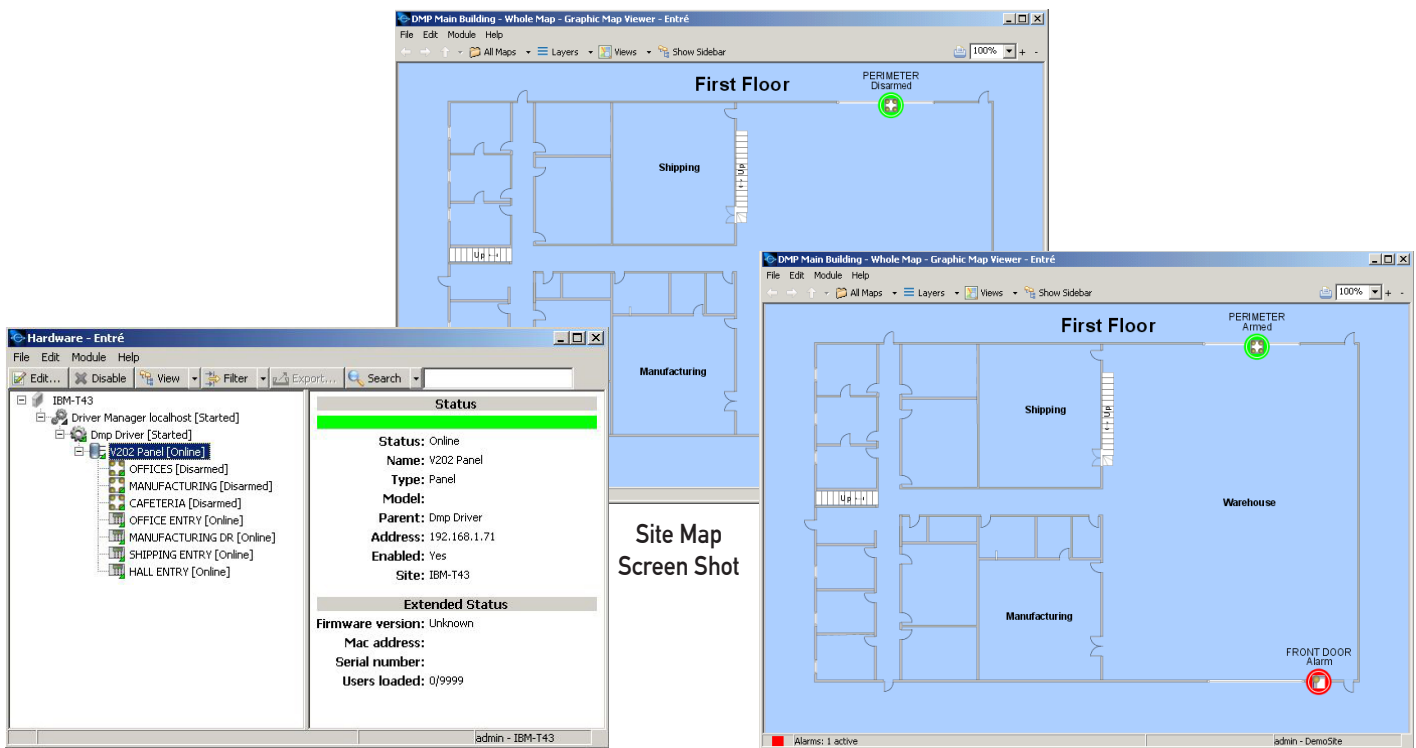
DMP Main Building - Whole Map - Graphic Map Viewer - Entré

File Edit Module Help

All Maps Layers Views Show Sidebar 100%

First Floor

PERIMETER
Disarmed

Shipping

Up

Up

Manufacturing

Hardware - Entré

File Edit Module Help

Edit... Disable View Filter Export... Search

IBM-T43
Driver Manager localhost [Started]
Dmp Driver [Started]
V202 Panel [Online]
OFFICES [Disarmed]
MANUFACTURING [Disarmed]
CAFETERIA [Disarmed]
OFFICE ENTRY [Online]
MANUFACTURING DR [Online]
SHIPPING ENTRY [Online]
HALL ENTRY [Online]

Status

Status: Online
Name: V202 Panel
Type: Panel
Model:
Parent: Dmp Driver
Address: 192.168.1.71
Enabled: Yes
Site: IBM-T43

Extended Status

Firmware version: Unknown
Mac address:
Serial number:
Users loaded: 0/9999

admin - IBM-T43

Site Map Screen Shot

DMP Main Building - Whole Map - Graphic Map Viewer - Entré

File Edit Module Help

All Maps Layers Views Show Sidebar 100%

First Floor

PERIMETER
Armed

Shipping

Up

Up

Warehouse

Manufacturing

FRONT DOOR
Alarm

Alarms: 1 active

admin - DemoSite